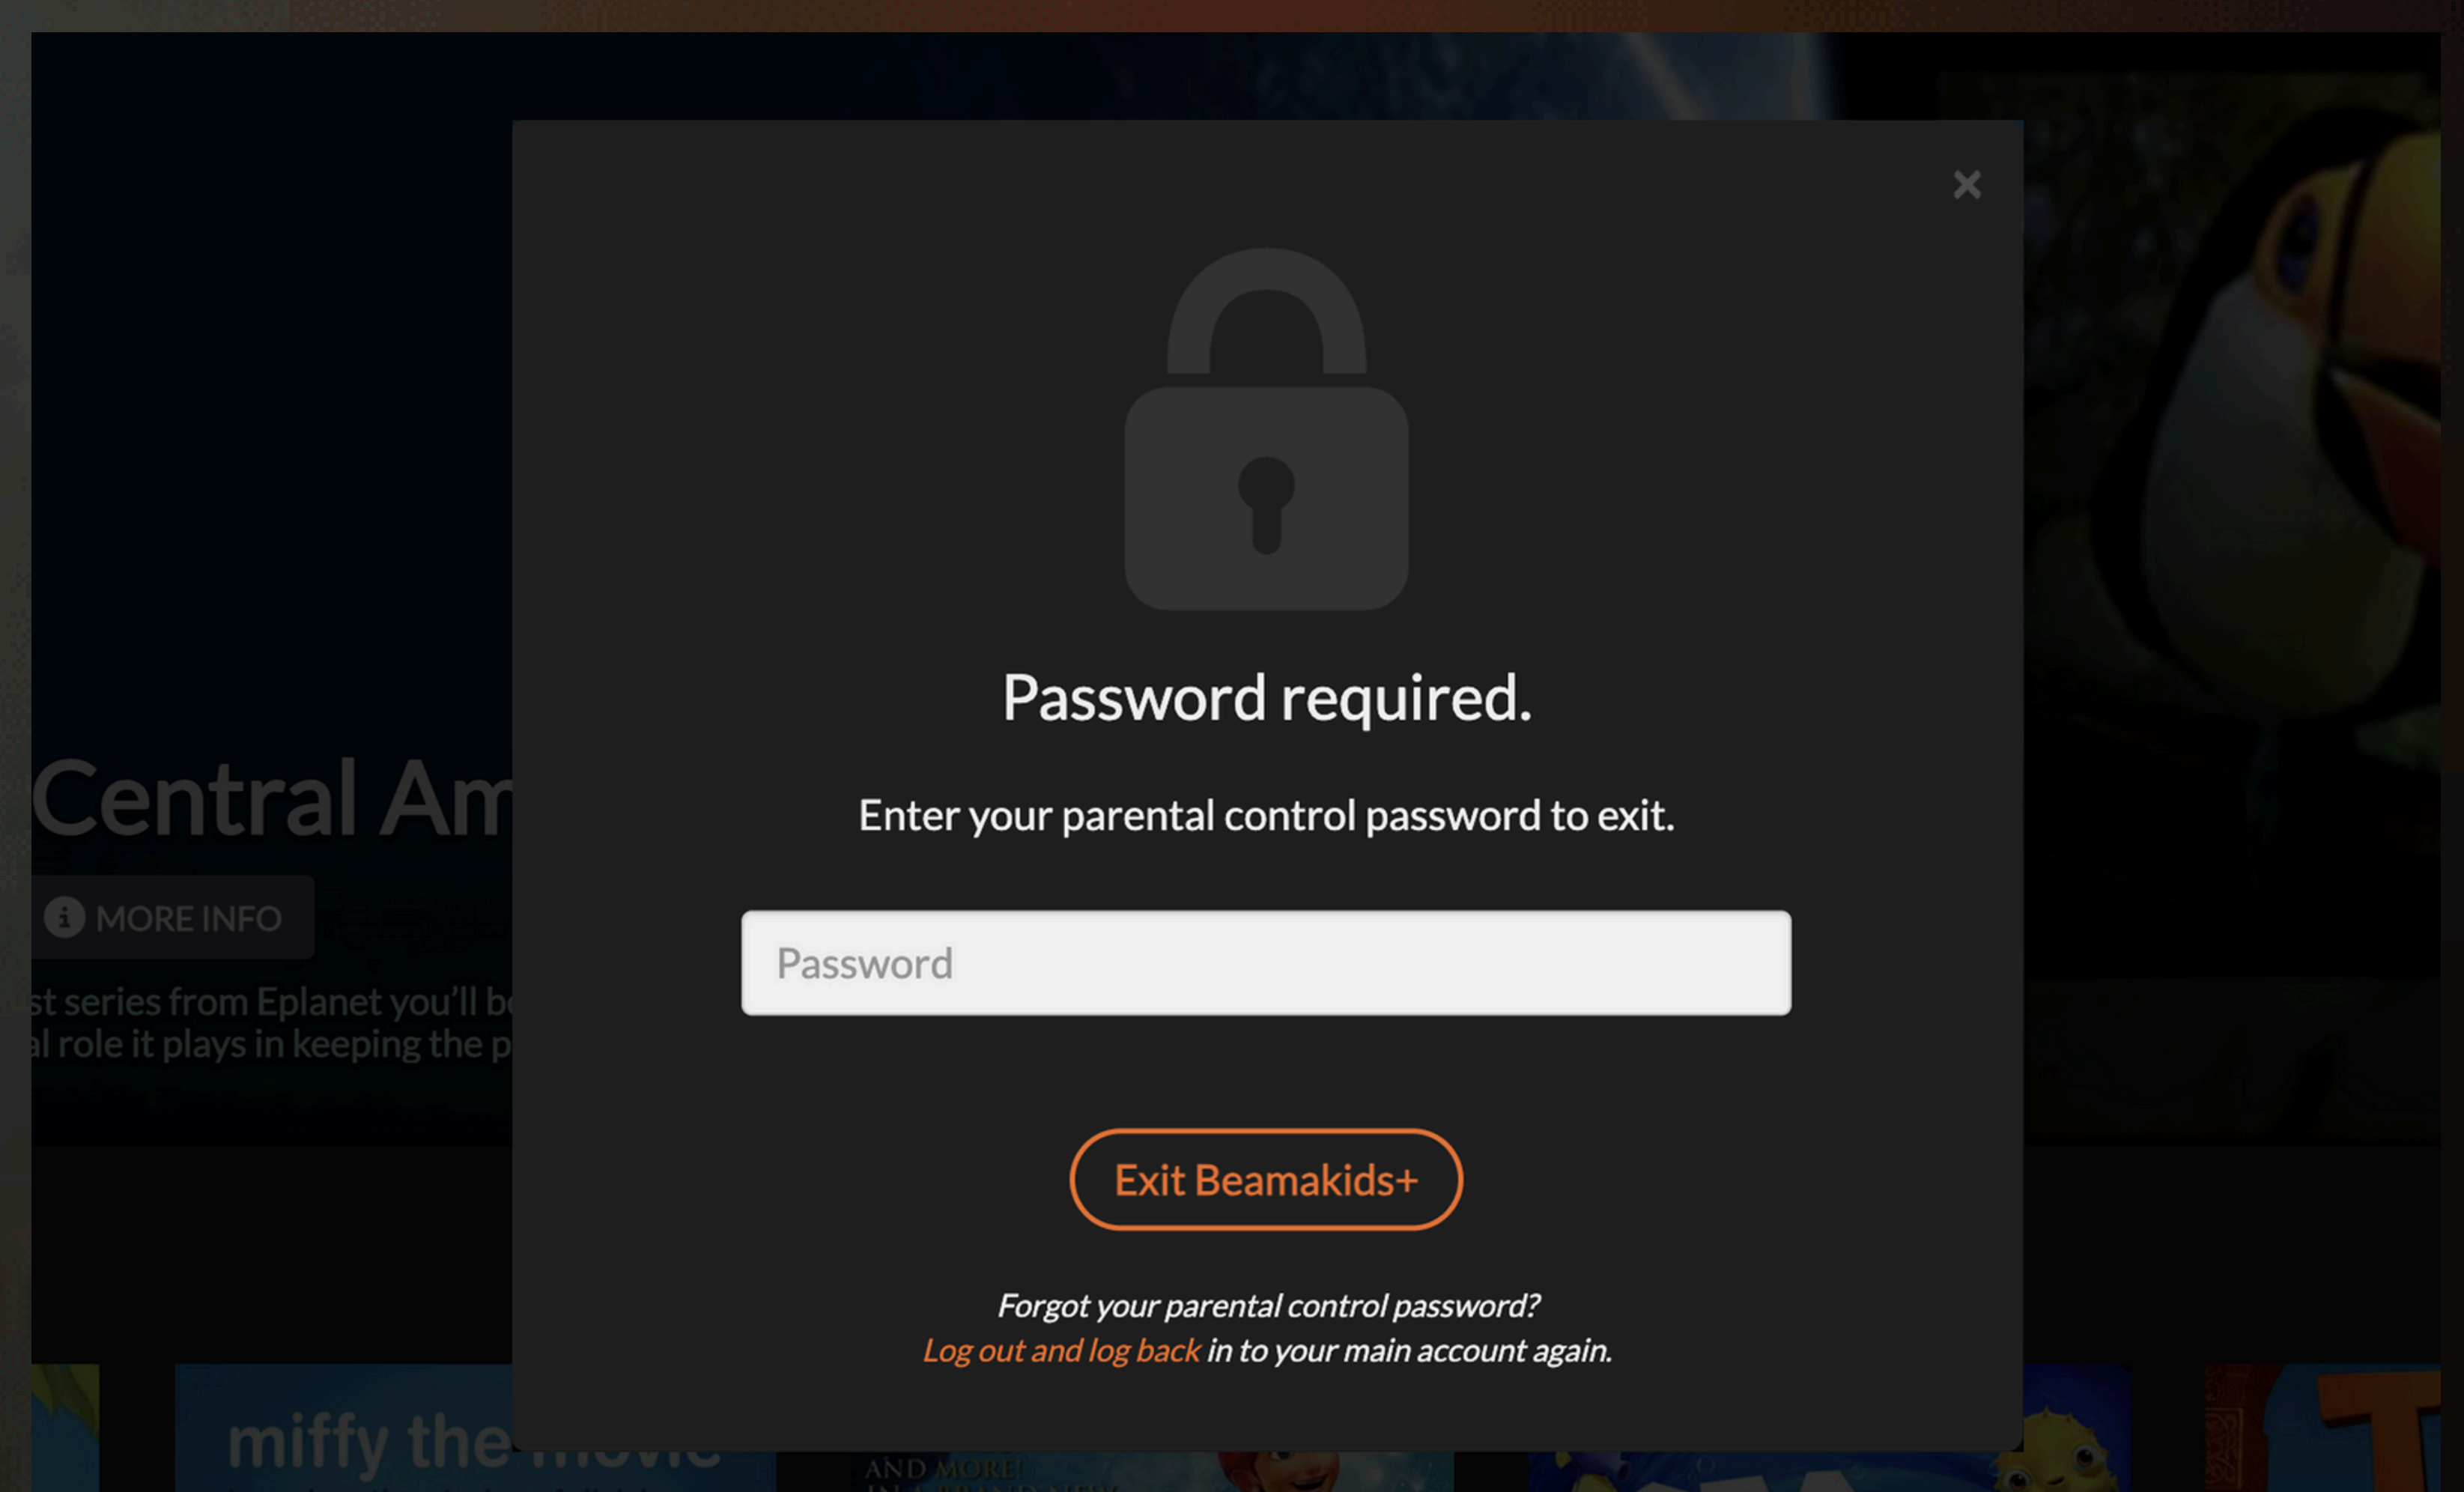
Central Am

MORE INFO

st series from Eplanet you'll b
al role it plays in keeping the p

×

Password required.

Enter your parental control password to exit.

Password

Exit Beamakids+

Forgot your parental control password?
Log out and log back in to your main account again.

miffy the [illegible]

AND MORE!